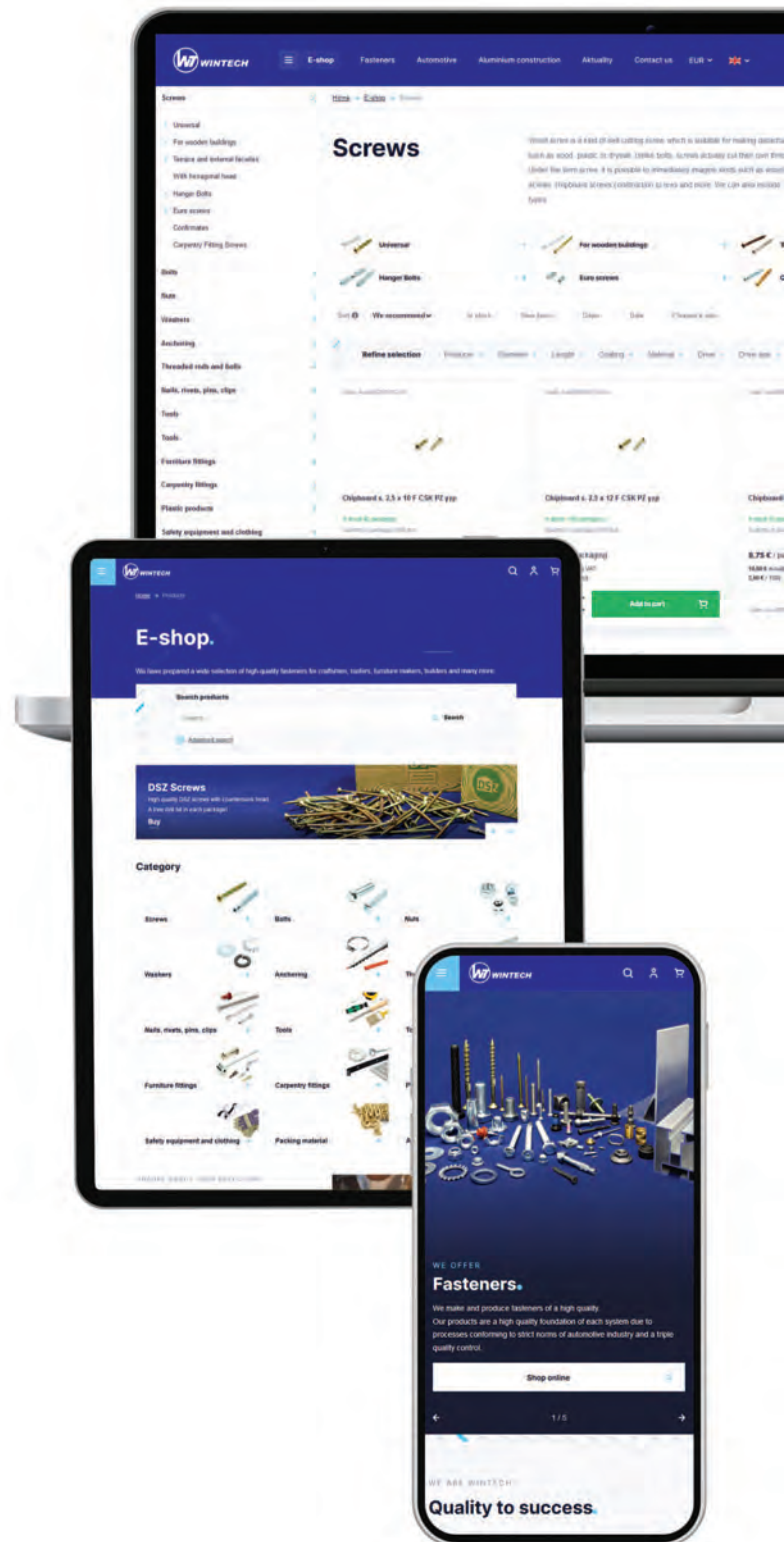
WINTECH E-shop Fasteners Automotive Aluminium construction Aktuality Contact us EUR

Screws

Universal
For wooden buildings
Terrace and external facades
With hexagonal head
Hanger Bolts
Euro screws
Confirmates
Carpentry Fitting Screws

Bolts
Nuts
Washers
Anchoring
Threaded rods and bolts
Nails, rivets, pins, clips
Tools
Tools
Furniture fittings
Carpentry fittings
Plastic products
Safety equipment and clothing

Home » E-shop » Screws

Screws

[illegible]

Universal
For wooden buildings
Hanger Bolts
Euro screws

Sort We recommend In stock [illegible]

Refine selection Producer Diameter Length Coating Material Drive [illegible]

Chipboard s. 2,5 x 10 F CSK PZ yzp
Chipboard s. 2,5 x 12 F CSK PZ yzp
Chipboard

8,75 € / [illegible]

Add to cart

WINTECH

Home » Products

E-shop.

We have prepared a wide selection of high-quality fasteners for craftsmen, roofers, furniture makers, builders and many more.

Search products
Search
Advanced search

DSZ Screws
High quality DSZ screws with countersunk head
A free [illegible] in each package!
Buy

DSZ

Category

Screws
Bolts
Nuts
Washers
Anchoring
Nails, rivets, pins, clips
Tools
Furniture fittings
Carpentry fittings
Safety equipment and clothing
Packing material

WINTECH

WE OFFER
Fasteners.
We make and produce fasteners of a high quality.
Our products are a high quality foundation of each system due to processes conforming to strict norms of automotive industry and a triple quality control.

Shop online

1 / 5

WE ARE WINTECH
Quality to success.